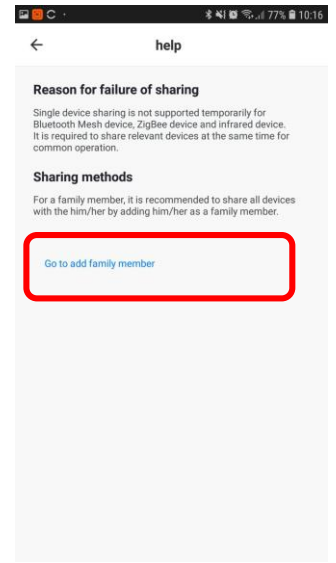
77% 10:16

help

Reason for failure of sharing

Single device sharing is not supported temporarily for Bluetooth Mesh device, ZigBee device and infrared device. It is required to share relevant devices at the same time for common operation.

Sharing methods

For a family member, it is recommended to share all devices with the him/her by adding him/her as a family member.

Go to add family member